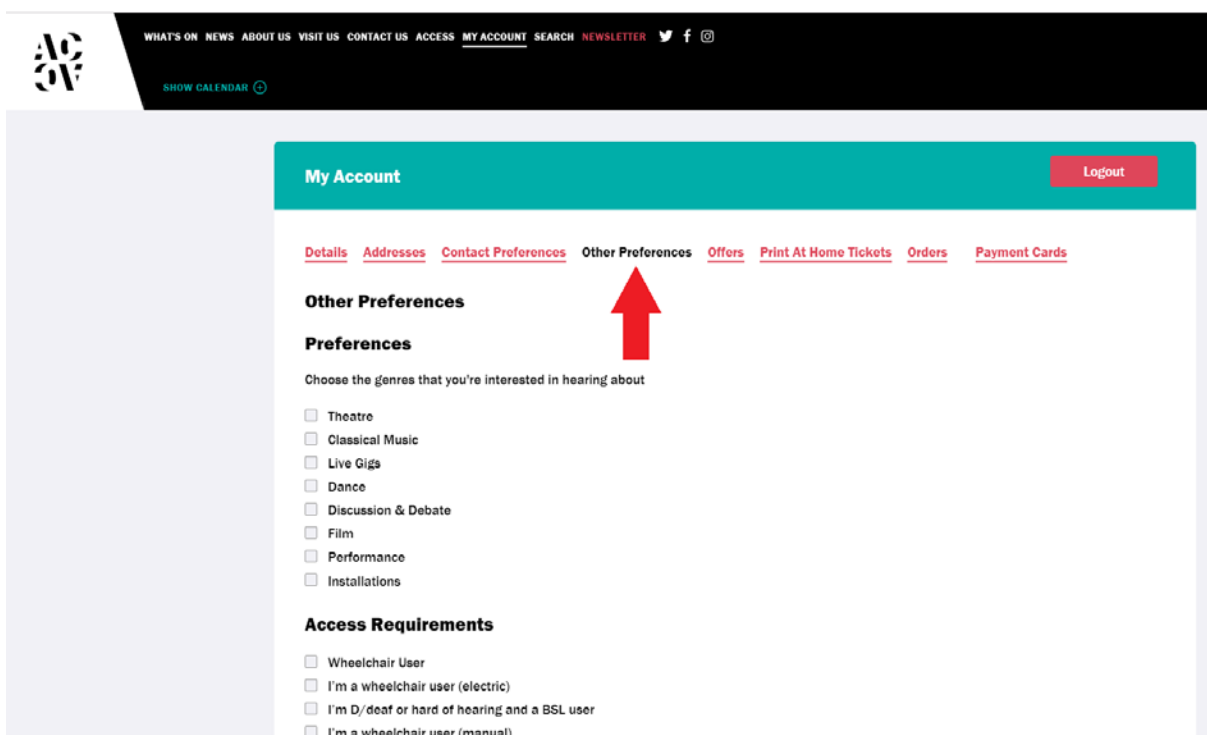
AC
OV

WHAT'S ON NEWS ABOUT US VISIT US CONTACT US ACCESS MY ACCOUNT SEARCH NEWSLETTER

SHOW CALENDAR

My Account

Logout

Details Addresses Contact Preferences Other Preferences Offers Print At Home Tickets Orders Payment Cards

Other Preferences

Preferences

Choose the genres that you're interested in hearing about

Theatre
Classical Music
Live Gigs
Dance
Discussion & Debate
Film
Performance
Installations

Access Requirements

Wheelchair User
I'm a wheelchair user (electric)
I'm D/deaf or hard of hearing and a BSL user
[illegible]